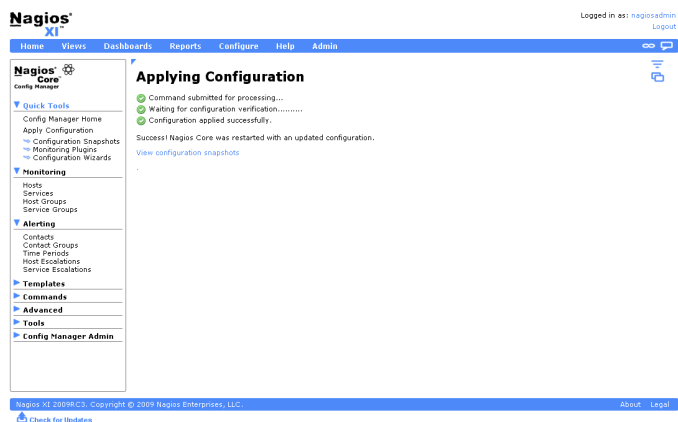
Nagios® XI™

Logged in as: nagiosadmin
Logout

Home Views Dashboards Reports Configure Help Admin

Nagios® Core™ Config Manager

Quick Tools
Config Manager Home
Apply Configuration
Configuration Snapshots
Monitoring Plugins
Configuration Wizards

Monitoring
Hosts
Services
Host Groups
Service Groups

Alerting
Contacts
Contact Groups
Time Periods
Host Escalations
Service Escalations

Templates
Commands
Advanced
Tools
Config Manager Admin

Applying Configuration

Command submitted for processing...
Waiting for configuration verification..........
Configuration applied successfully.

Success! Nagios Core was restarted with an updated configuration.

View configuration snapshots

Nagios XI 2009RC3. Copyright © 2009 Nagios Enterprises, LLC.

About Legal

Check for Updates